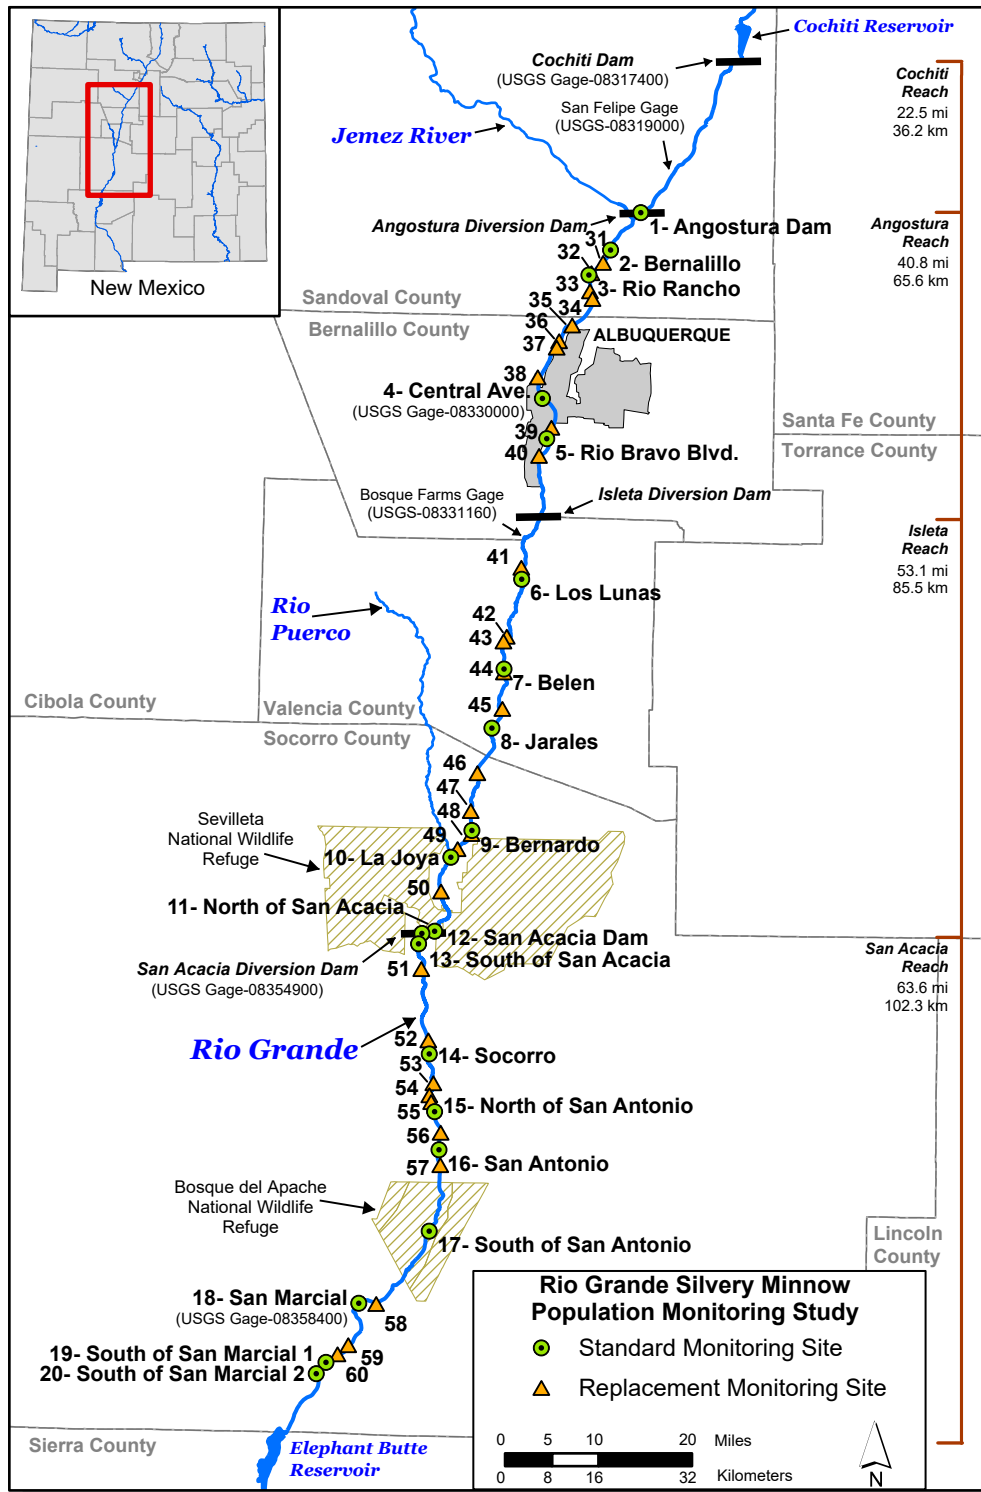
New Mexico

Cochiti Reservoir

Cochiti Dam
(USGS Gage-08317400)

San Felipe Gage
(USGS-08319000)

Jemez River

Cochiti Reach
22.5 mi
36.2 km

Angostura Diversion Dam

1- Angostura Dam

Angostura Reach
40.8 mi
65.6 km

31
32
2- Bernalillo
33
3- Rio Rancho

Sandoval County
Bernalillo County

35
34
36
37
ALBUQUERQUE

38
4- Central Ave.
(USGS Gage-08330000)

Santa Fe County
Torrance County

39
40
5- Rio Bravo Blvd.

Bosque Farms Gage
(USGS-08331160)

Isleta Diversion Dam

Isleta Reach
53.1 mi
85.5 km

41
6- Los Lunas

Rio Puerco

42
43
44
7- Belen

Cibola County
Valencia County
Socorro County

45
8- Jarales

46
47
48
49
9- Bernardo

Sevilleta National Wildlife Refuge

10- La Joya

50

11- North of San Acacia

12- San Acacia Dam
13- South of San Acacia

San Acacia Diversion Dam
(USGS Gage-08354900)

51

San Acacia Reach
63.6 mi
102.3 km

Rio Grande

52
53
14- Socorro
54
55
15- North of San Antonio
56
57
16- San Antonio

Bosque del Apache National Wildlife Refuge

17- South of San Antonio

Lincoln County

18- San Marcial
(USGS Gage-08358400)
58

19- South of San Marcial 1
20- South of San Marcial 2
59
60

Rio Grande Silvery Minnow Population Monitoring Study
Standard Monitoring Site
Replacement Monitoring Site

0 5 10 20 Miles
0 8 16 32 Kilometers
N

Sierra County

Elephant Butte Reservoir